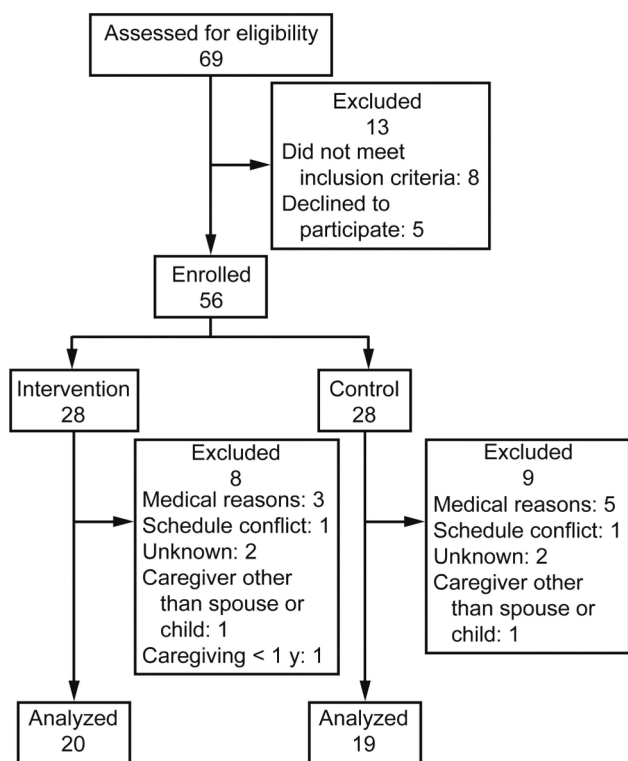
Assessed for eligibility
69

Excluded
13
Did not meet inclusion criteria: 8
Declined to participate: 5

Enrolled
56

Intervention
28

Control
28

Excluded
8
Medical reasons: 3
Schedule conflict: 1
Unknown: 2
Caregiver other than spouse or child: 1
Caregiving < 1 y: 1

Excluded
9
Medical reasons: 5
Schedule conflict: 1
Unknown: 2
Caregiver other than spouse or child: 1

Analyzed
20

Analyzed
19